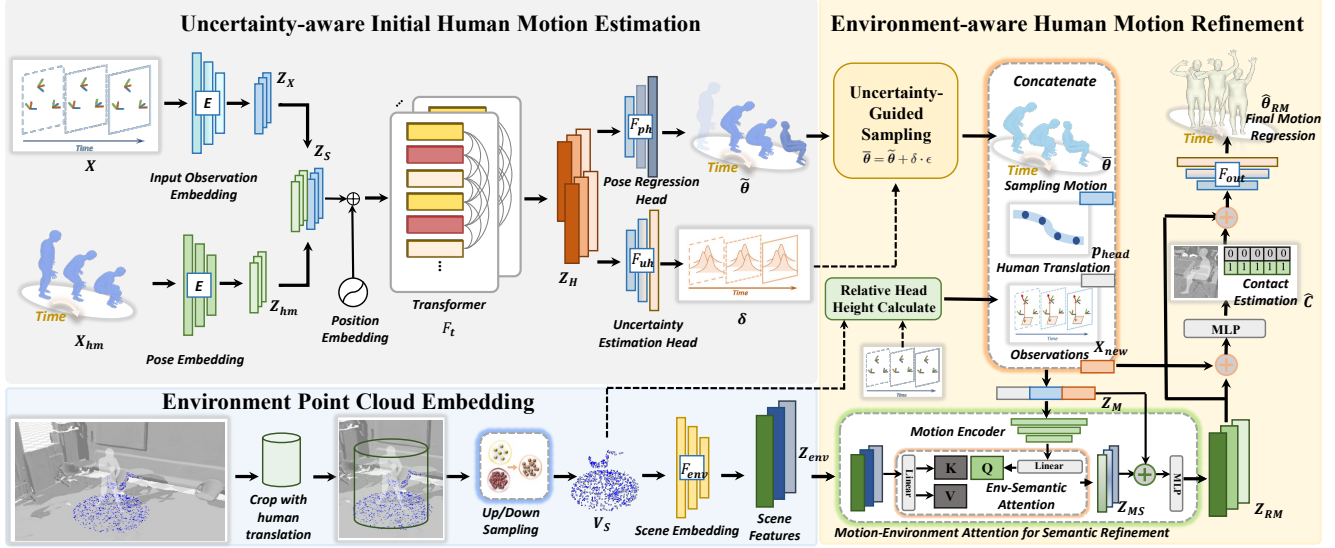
Uncertainty-aware Initial Human Motion Estimation

Environment-aware Human Motion Refinement

Time

$X$

$E$

$Z_X$

Input Observation Embedding

$Z_S$

$E$

$Z_{hm}$

Time

$X_{hm}$

Pose Embedding

Position Embedding

Transformer

$F_t$

$Z_H$

$F_{ph}$

Pose Regression Head

Time

$\widetilde{\theta}$

$F_{uh}$

Time

Uncertainty Estimation Head

$\delta$

Uncertainty-Guided Sampling

$\overline{\theta} = \widetilde{\theta} + \delta \cdot \epsilon$

Concatenate

Time

$\overline{\theta}$

Sampling Motion

Human Translation

$p_{head}$

Relative Head Height Calculate

Time

Observations

$X_{new}$

Time

$\hat{\theta}_{RM}$

Final Motion Regression

$F_{out}$

0 0 0 0 0
1 1 1 1 1

Contact Estimation

$\hat{C}$

MLP

Environment Point Cloud Embedding

Crop with human translation

Up/Down Sampling

$V_S$

$F_{env}$

Scene Embedding

Scene Features

$Z_{env}$

$Z_M$

Motion Encoder

Linear

K

Q

Linear

V

Env-Semantic Attention

$Z_{MS}$

MLP

$Z_{RM}$

Motion-Environment Attention for Semantic Refinement